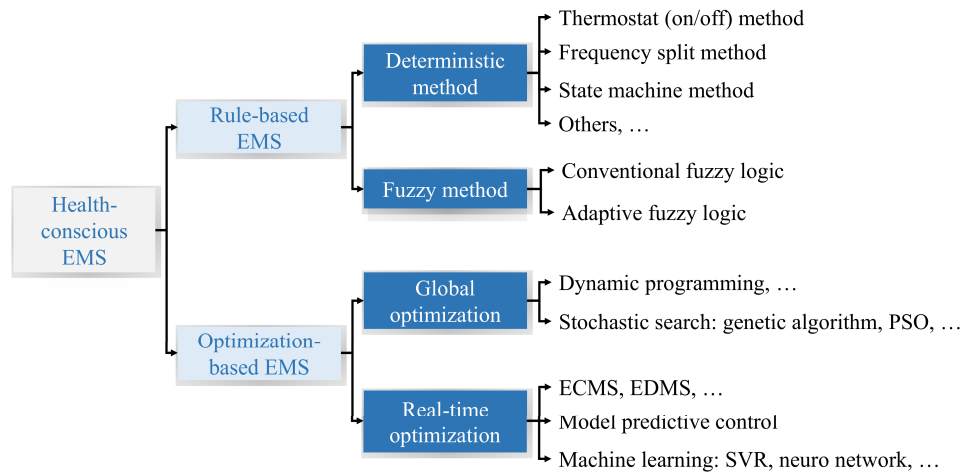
Health-conscious EMS

Rule-based EMS

Deterministic method

Thermostat (on/off) method
Frequency split method
State machine method
Others, …

Fuzzy method

Conventional fuzzy logic
Adaptive fuzzy logic

Optimization-based EMS

Global optimization

Dynamic programming, …
Stochastic search: genetic algorithm, PSO, …

Real-time optimization

ECMS, EDMS, …
Model predictive control
Machine learning: SVR, neuro network, …